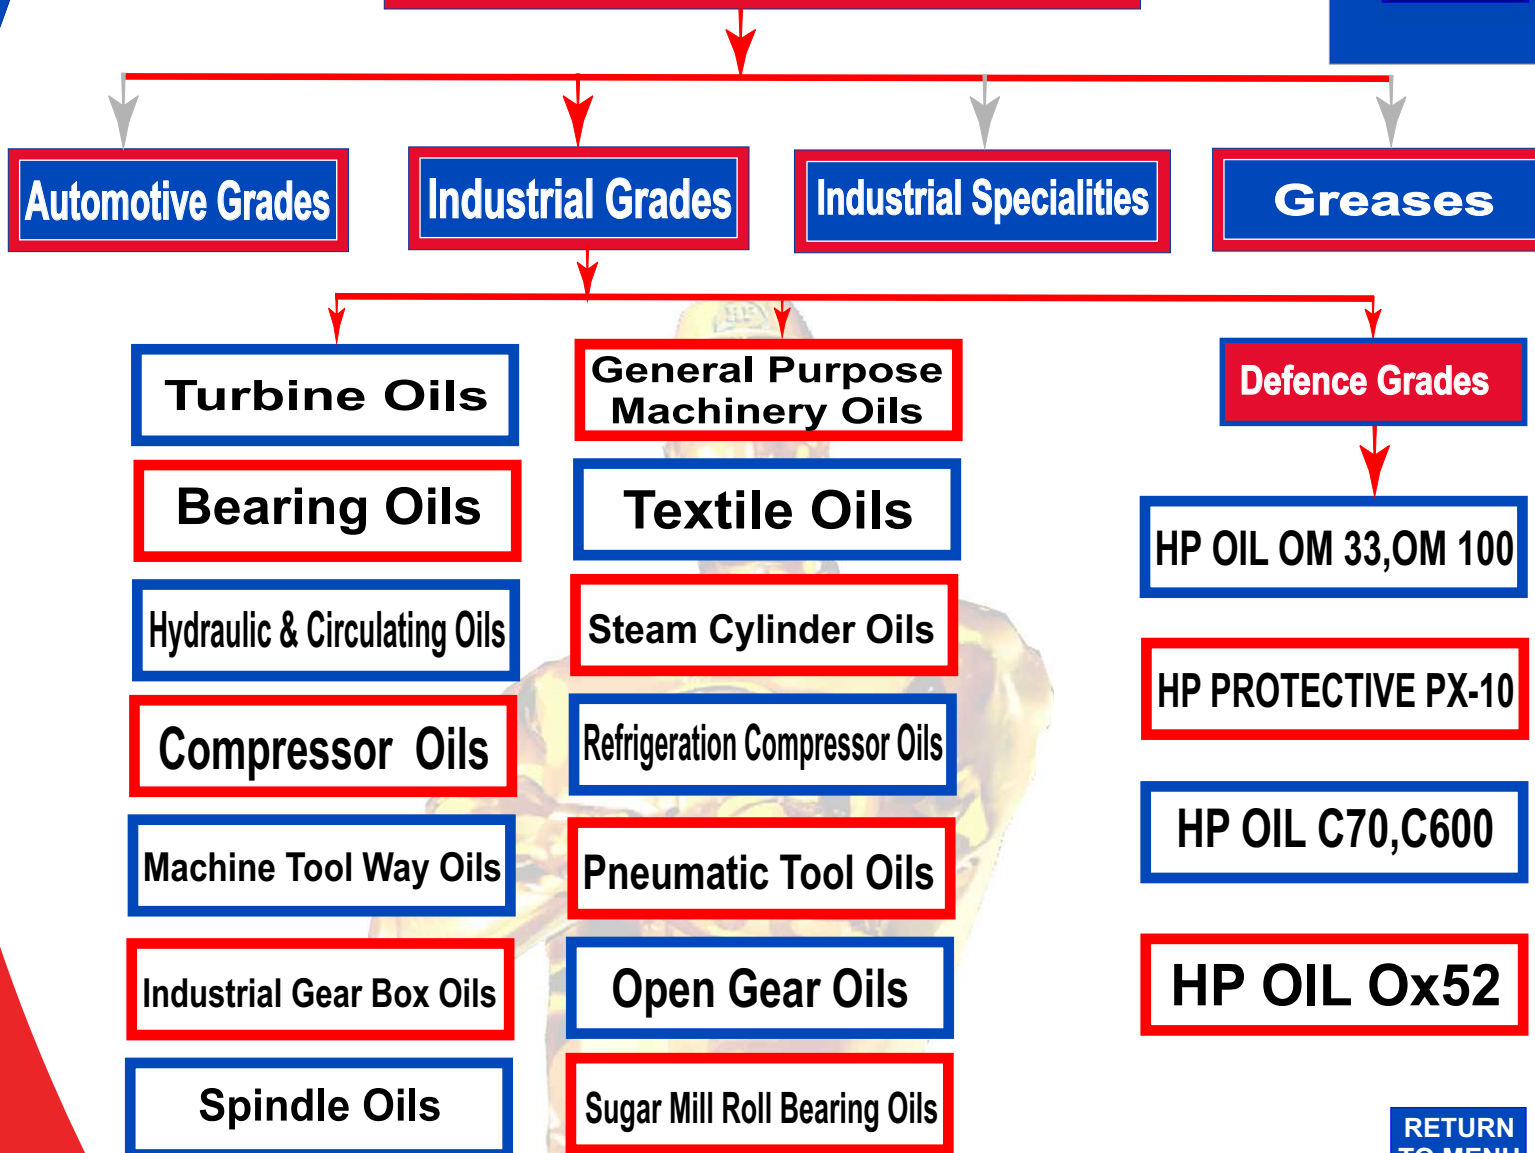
Automotive Grades

Industrial Grades

Industrial Specialities

Greases

Turbine Oils

General Purpose Machinery Oils

Defence Grades

Bearing Oils

Textile Oils

HP OIL OM 33,OM 100

Hydraulic & Circulating Oils

Steam Cylinder Oils

HP PROTECTIVE PX-10

Compressor Oils

Refrigeration Compressor Oils

HP OIL C70,C600

Machine Tool Way Oils

Pneumatic Tool Oils

Industrial Gear Box Oils

Open Gear Oils

HP OIL Ox52

Spindle Oils

Sugar Mill Roll Bearing Oils

RETURN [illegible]